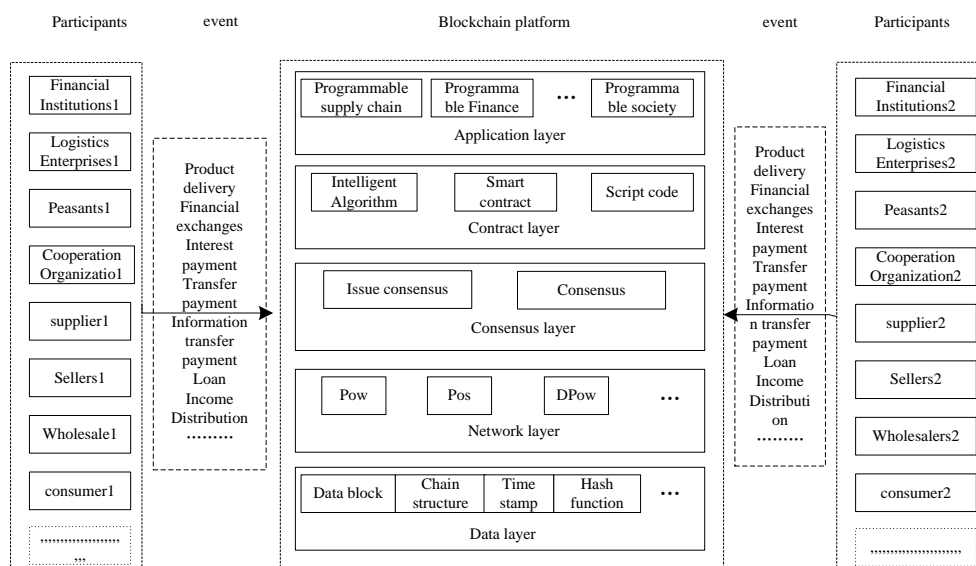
Participants

Financial Institutions1

Logistics Enterprises1

Peasants1

Cooperation Organizatio1

supplier1

Sellers1

Wholesale1

consumer1

,,,,,,,,,,,,,,,,,,,, ,,,

event

Product delivery Financial exchanges Interest payment Transfer payment Information transfer payment Loan Income Distribution ………

Blockchain platform

Programmable supply chain

Programma ble Finance

…

Programma ble society

Application layer

Intelligent Algorithm

Smart contract

Script code

Contract layer

Issue consensus

Consensus

Consensus layer

Pow

Pos

DPow

…

Network layer

Data block

Chain structure

Time stamp

Hash function

…

Data layer

event

Product delivery Financial exchanges Interest payment Transfer payment Informatio n transfer payment Loan Income Distributi on ………

Participants

Financial Institutions2

Logistics Enterprises2

Peasants2

Cooperation Organization2

supplier2

Sellers2

Wholesalers2

consumer2

,,,,,,,,,,,,,,,,,,,,